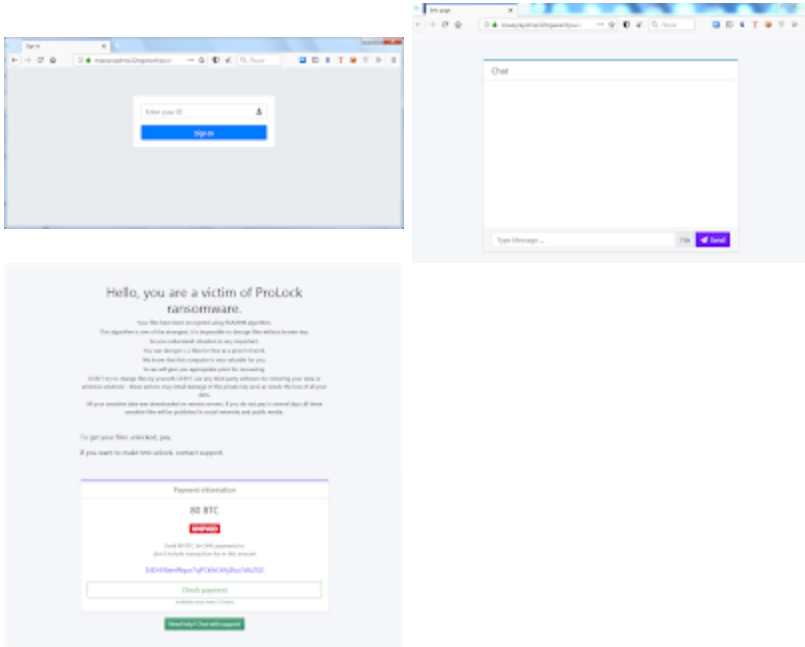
Sign in

Enter your ID

Sign in

Chat

Type Message ...

File

Send

Hello, you are a victim of ProLock ransomware.

Your files have been encrypted using RSA2048 algorithm.
This algorithm is one of the strongest, it is impossible to decrypt files without known key.
As you understand, situation is very important.
You can decrypt 1-2 files for free as a proof of work.
We know that this computer is very valuable for you.
So we will give you appropriate price for decrypting.
DON'T try to change files by yourself, DON'T use any third party software for restoring your data or antivirus solutions - these actions may entail damage of the private key and as result the loss of all your data.
All your sensitive data was downloaded on remote servers. If you do not pay in several days all these sensitive files will be published to social networks and public media.

To get your files unlocked, pay.

If you want to make test unlock, contact support.

Payment information

80 BTC

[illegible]

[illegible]

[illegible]

Check payment

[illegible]

Need help? Chat with support